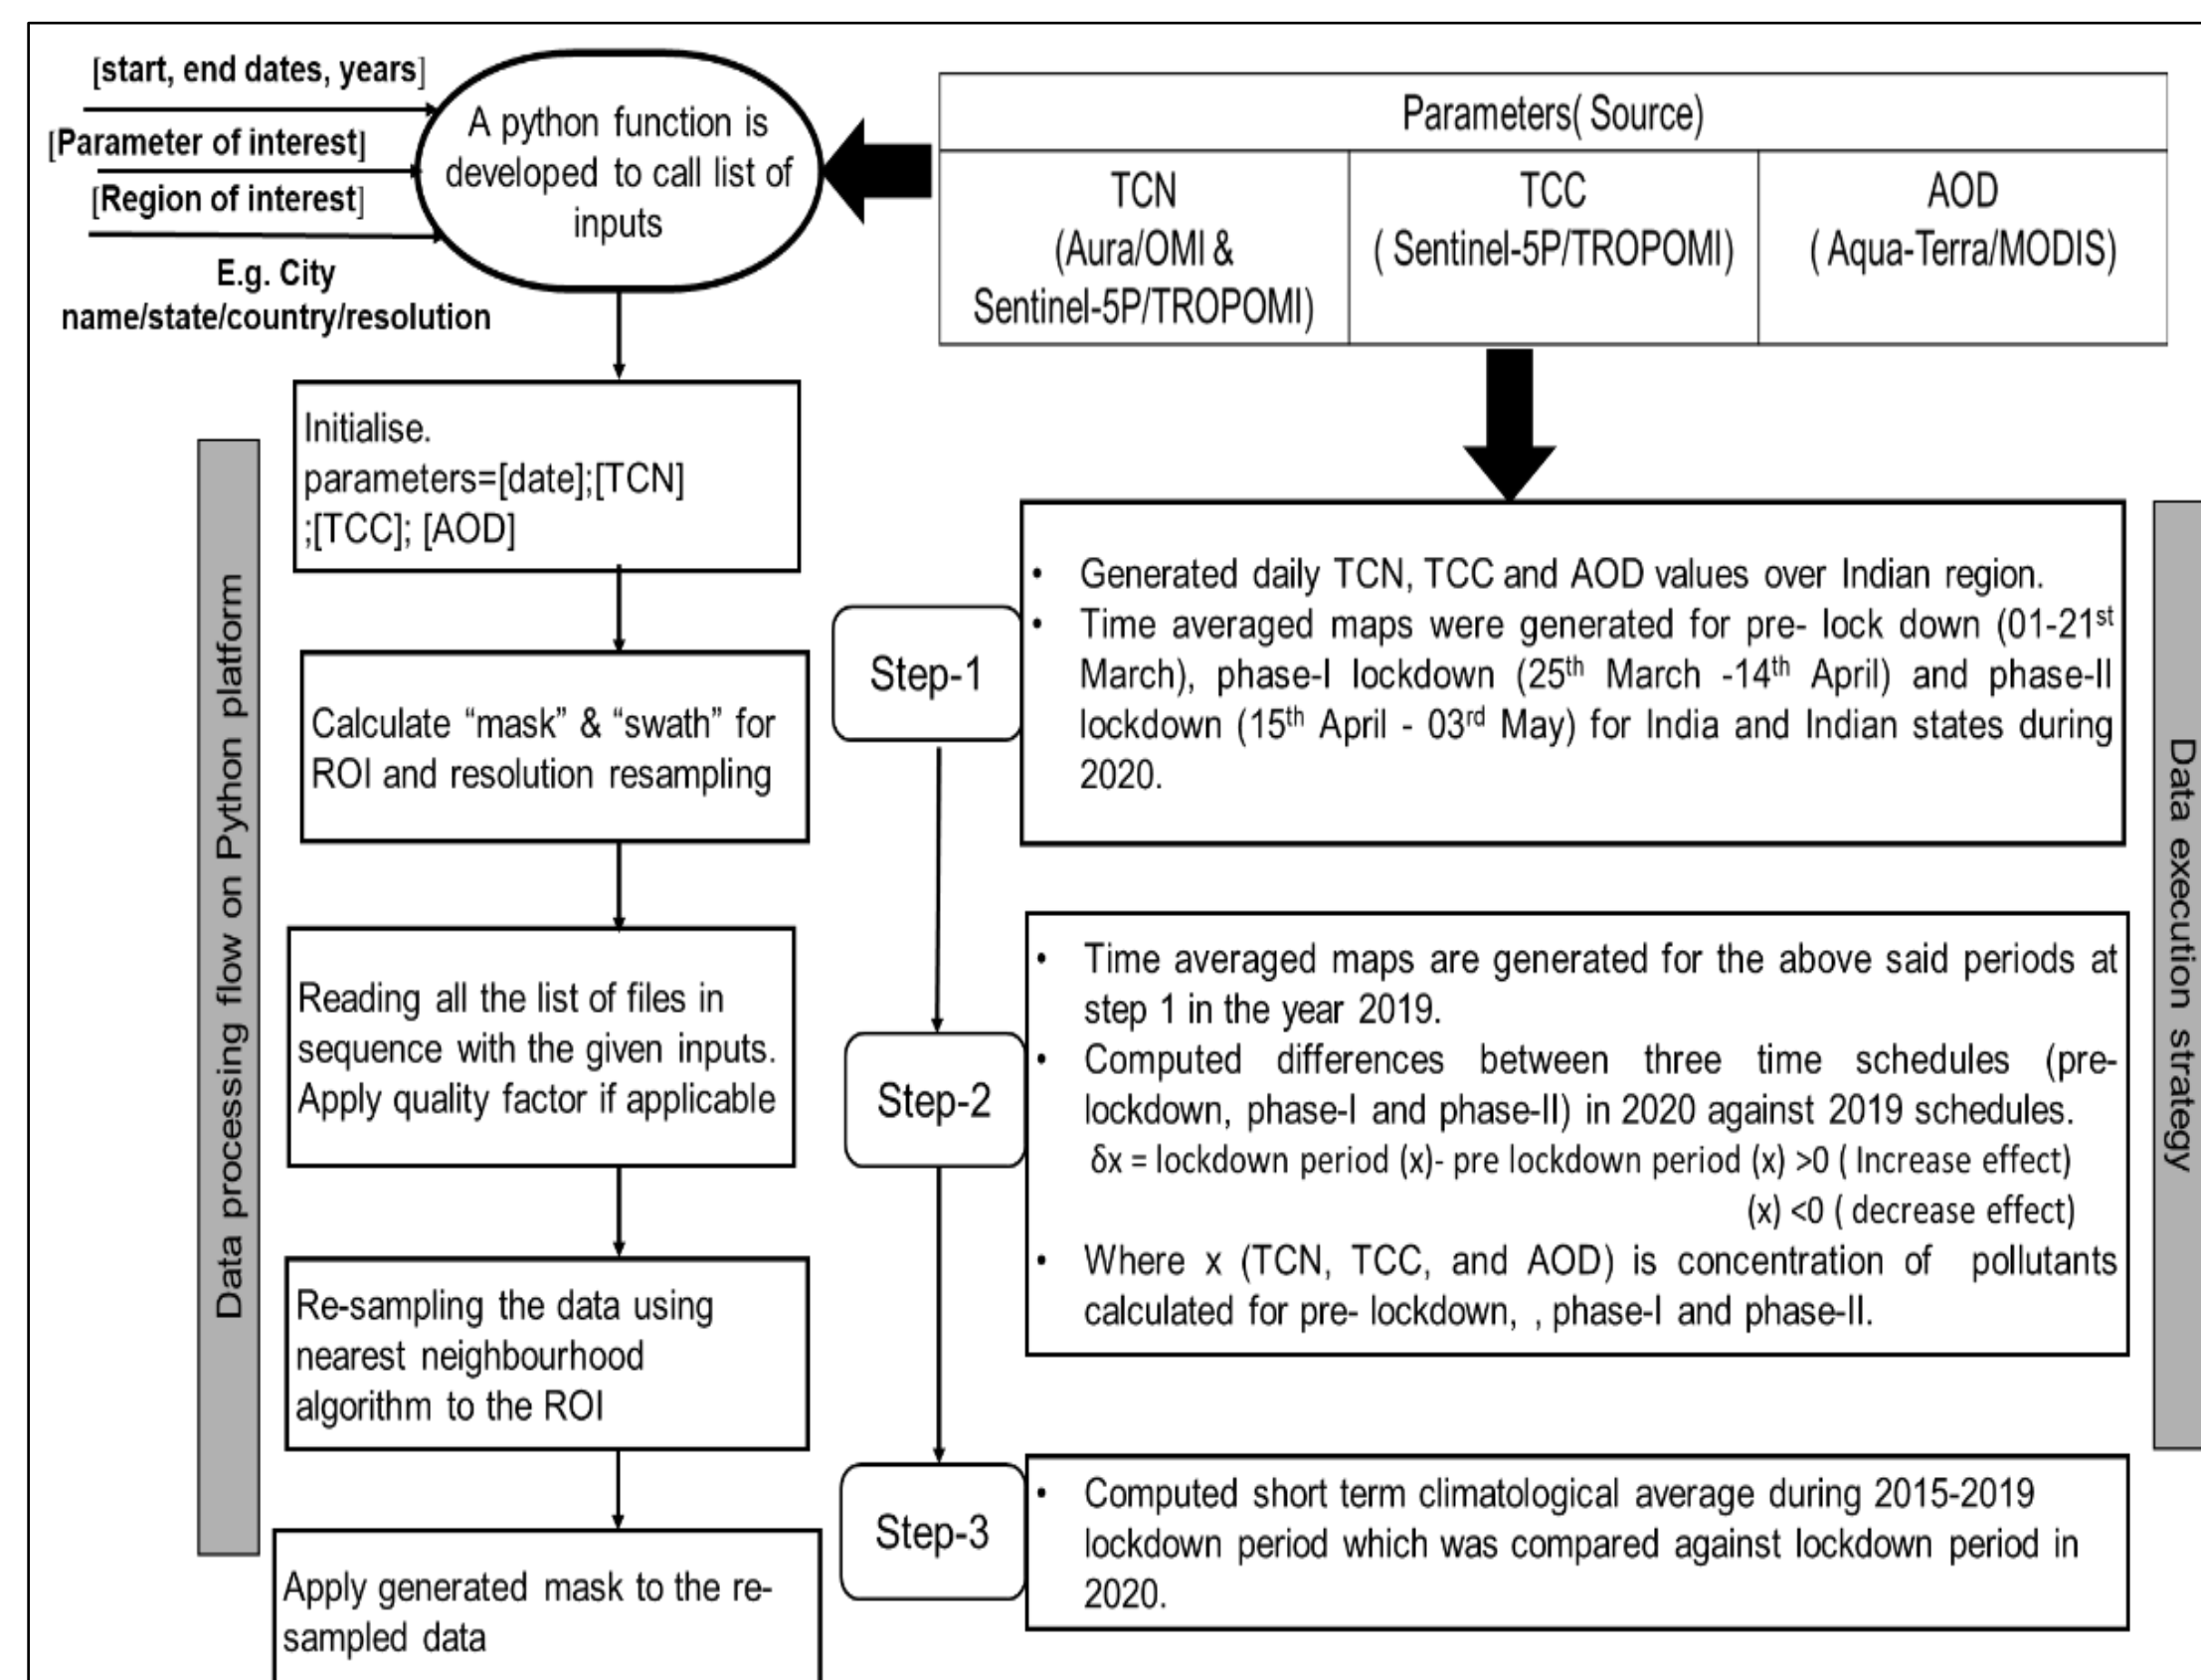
[start, end dates, years]
[Parameter of interest]
[Region of interest]
E.g. City name/state/country/resolution

A python function is developed to call list of inputs

| Parameters( Source) | | |
|---|---|---|
| TCN (Aura/OMI & Sentinel-5P/TROPOMI) | TCC ( Sentinel-5P/TROPOMI) | AOD ( Aqua-Terra/MODIS) |

Data processing flow on Python platform

Initialise. parameters=[date];[TCN] ;[TCC]; [AOD]

Calculate "mask" & "swath" for ROI and resolution resampling

Reading all the list of files in sequence with the given inputs. Apply quality factor if applicable

Re-sampling the data using nearest neighbourhood algorithm to the ROI

Apply generated mask to the re-sampled data

Step-1

• Generated daily TCN, TCC and AOD values over Indian region.
• Time averaged maps were generated for pre- lock down (01-21$^{st}$ March), phase-I lockdown (25$^{th}$ March -14$^{th}$ April) and phase-II lockdown (15$^{th}$ April - 03$^{rd}$ May) for India and Indian states during 2020.

Step-2

• Time averaged maps are generated for the above said periods at step 1 in the year 2019.
• Computed differences between three time schedules (pre-lockdown, phase-I and phase-II) in 2020 against 2019 schedules.
δx = lockdown period (x)- pre lockdown period (x) >0 ( Increase effect)
(x) <0 ( decrease effect)
• Where x (TCN, TCC, and AOD) is concentration of pollutants calculated for pre- lockdown, , phase-I and phase-II.

Step-3

• Computed short term climatological average during 2015-2019 lockdown period which was compared against lockdown period in 2020.

Data execution strategy